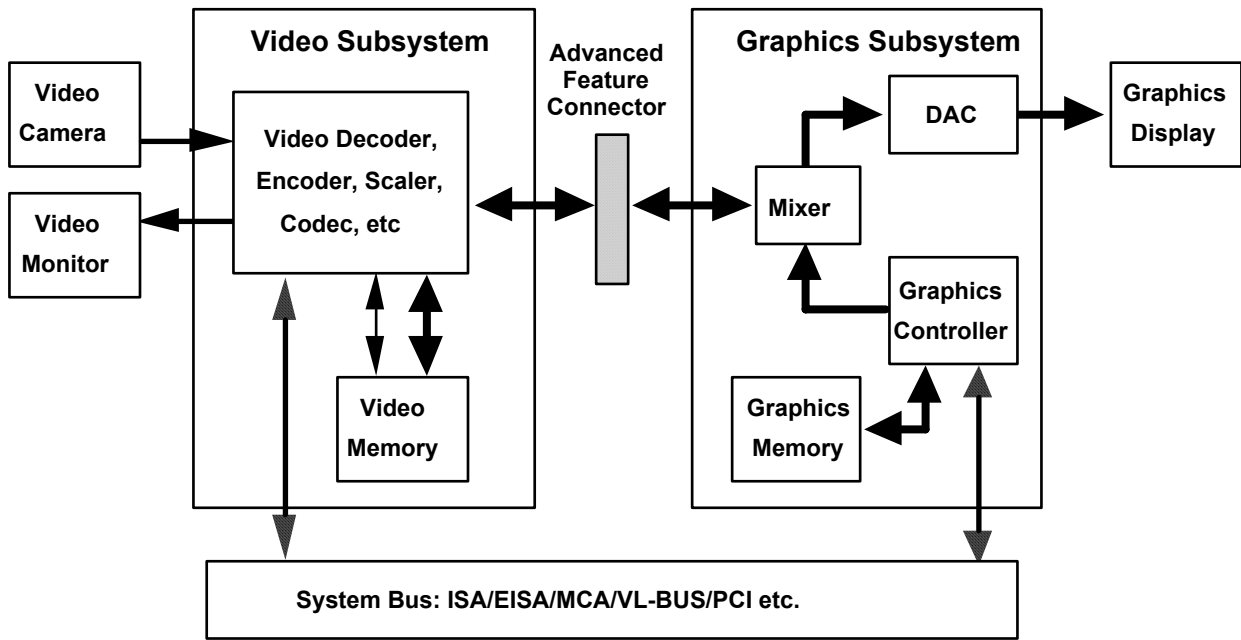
Video Subsystem

Advanced Feature Connector

Graphics Subsystem

Video Camera

Video Monitor

Video Decoder, Encoder, Scaler, Codec, etc

Video Memory

Mixer

DAC

Graphics Display

Graphics Controller

Graphics Memory

System Bus: ISA/EISA/MCA/VL-BUS/PCI etc.